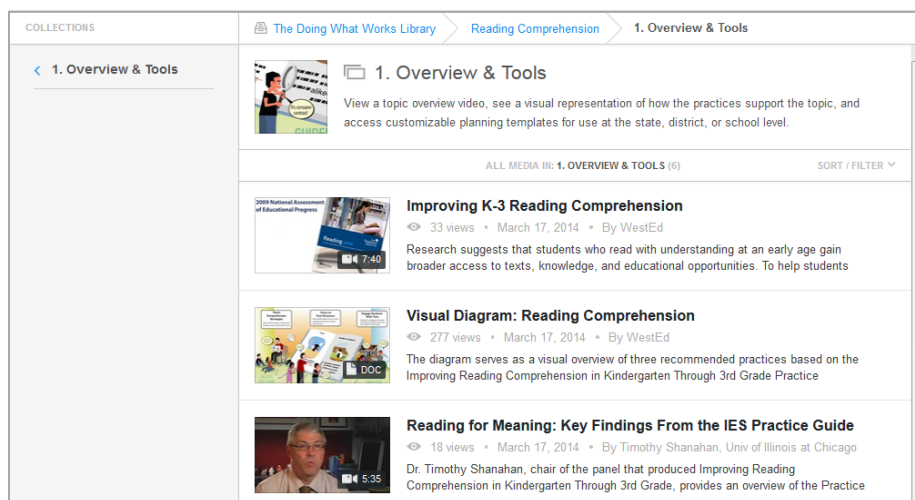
COLLECTIONS

The Doing What Works Library › Reading Comprehension › 1. Overview & Tools

‹ 1. Overview & Tools

1. Overview & Tools

View a topic overview video, see a visual representation of how the practices support the topic, and access customizable planning templates for use at the state, district, or school level.

ALL MEDIA IN: 1. OVERVIEW & TOOLS (6)

SORT / FILTER

2009 National Assessment of Educational Progress

7:40

Improving K-3 Reading Comprehension

33 views • March 17, 2014 • By WestEd

Research suggests that students who read with understanding at an early age gain broader access to texts, knowledge, and educational opportunities. To help students

DOC

Visual Diagram: Reading Comprehension

277 views • March 17, 2014 • By WestEd

The diagram serves as a visual overview of three recommended practices based on the Improving Reading Comprehension in Kindergarten Through 3rd Grade Practice

5:35

Reading for Meaning: Key Findings From the IES Practice Guide

18 views • March 17, 2014 • By Timothy Shanahan, Univ of Illinois at Chicago

Dr. Timothy Shanahan, chair of the panel that produced Improving Reading Comprehension in Kindergarten Through 3rd Grade, provides an overview of the Practice